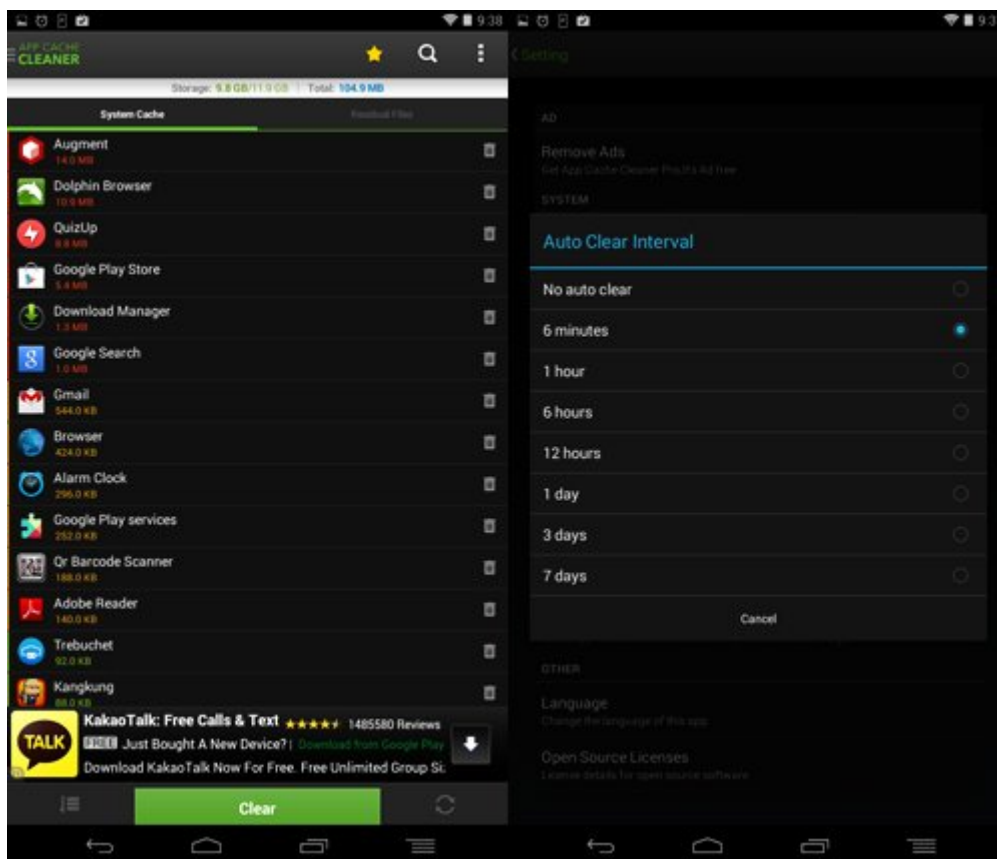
9:38

APP CACHE CLEANER

Storage: 9.8 GB/11.9 GB | Total: 104.9 MB

System Cache

Residual Files

Augment
14.0 MB

Dolphin Browser
10.9 MB

QuizUp
8.8 MB

Google Play Store
5.4 MB

Download Manager
1.3 MB

Google Search
1.0 MB

Gmail
544.0 KB

Browser
424.0 KB

Alarm Clock
296.0 KB

Google Play services
252.0 KB

Qr Barcode Scanner
188.0 KB

Adobe Reader
140.0 KB

Trebuchet
92.0 KB

Kangkung
88.0 KB

TALK

KakaoTalk: Free Calls & Text ★★★★★ 1485580 Reviews

FREE Just Bought A New Device? | Download from Google Play

Download KakaoTalk Now For Free. Free Unlimited Group Si

Clear

9:3

Setting

AD

Remove Ads

Get App Cache Cleaner Pro, it's Ad free

SYSTEM

Auto Clear Interval

No auto clear

6 minutes

1 hour

6 hours

12 hours

1 day

3 days

7 days

Cancel

OTHER

Language

Change the language of this app

Open Source Licenses

License details for open source software